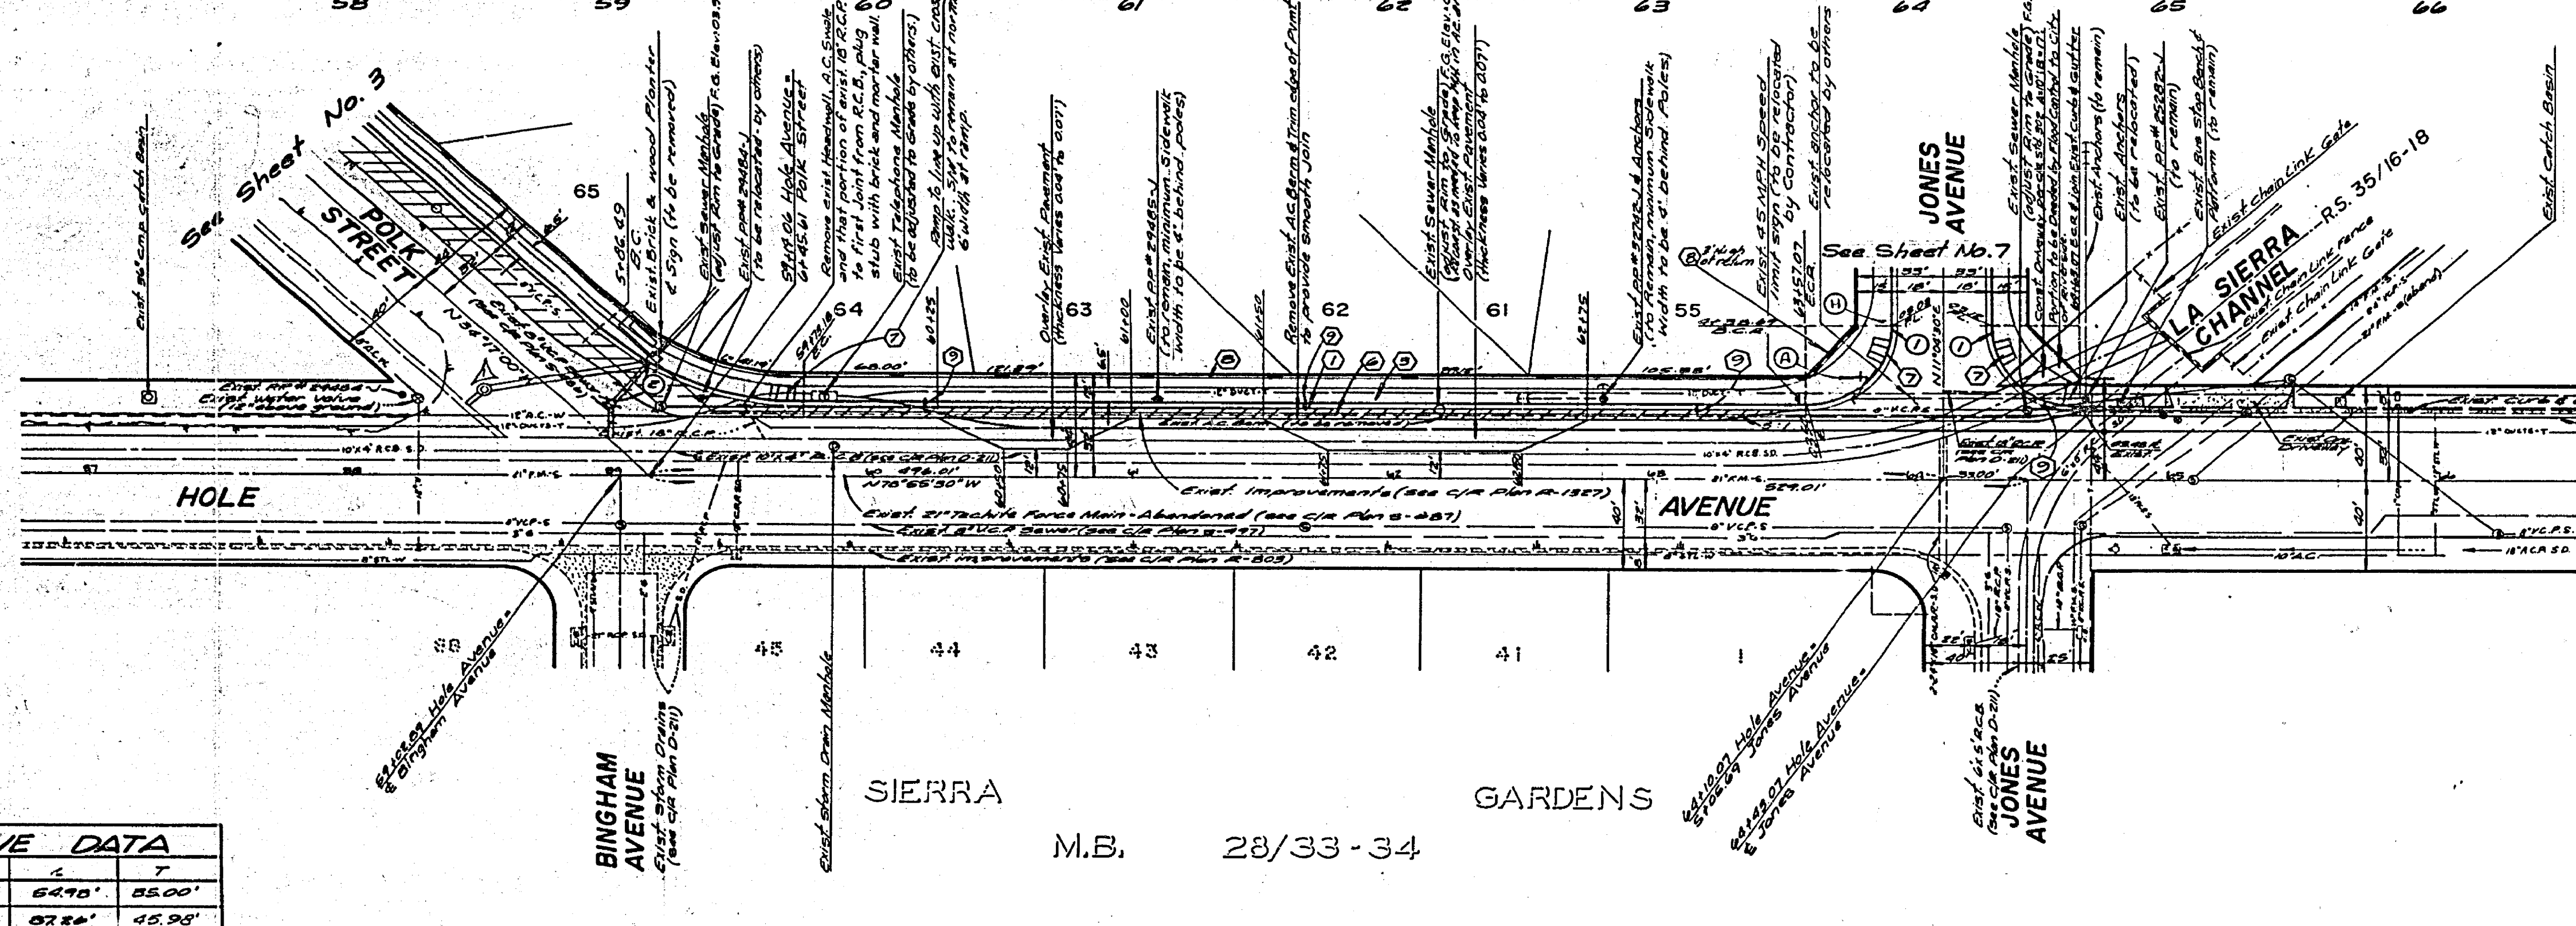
58 59 60 61 62 63 64 65 66

See Sheet No. 3

POLK STREET

65

Exist. 36" cmp Catch Basin

B.C. S=86.49

Exist. Brick & wood Planter & Sign (to be removed)

Exist. Sewer Manhole (adjust Rim to Grade) F.G. Elev.

Exist. pp# 24484 (to be relocated by others)

59+14.06 Hole Avenue = 64+45.61 Polk Street

Remove exist. Headwall, A.C. Swale and that portion of exist. 18" R.C.P. to first Joint from R.C.B., plug stub with brick and mortar wall.

Exist. Telephone Manhole (to be adjusted to Grade by others.)

Ramp to line up with exist. cross walk. Str. to remain at normal 6' width at ramp.

Overlay Exist. Pavement (thickness varies 0.04 to 0.07')

Exist. pp# 24485 (to remain, minimum sidewalk width to be 4' behind poles)

Remove Exist. A.C. Berm & Trim edge of Pvmt. to provide smooth join

Exist. Sewer Manhole (adjust Rim to Grade) F.G. Elev.

Overlay Exist. Pavement (thickness varies 0.04 to 0.07')

Exist. pp# 3 & Anchors (to remain, minimum sidewalk width to be 4' behind Poles)

Exist. 45 MPH Speed limit sign (to be relocated by Contractor)

Exist. anchor to be relocated by others

JONES AVENUE

See Sheet No. 7

Exist. Sewer Manhole (adjust Rim to Grade)

Const. Driveway

Exist. Anchors (to remain)

Exist. Anchors (to be relocated)

Exist. pp# (to remain)

Exist. Bus stop Bench & Platform (to remain)

Exist. Chain Link Gate

LA SIERRA CHANNEL

R.S. 35/16-18

Exist. Chain Link Fence

Exist. Chain Link Gate

Exist. Catch Basin

Exist. pp# 24484

Exist. water valve (12" above ground)

N 34°17'00" W

64

63

62

61

55

68.00'

105.88'

N 70°56'30" W 496.01'

529.01'

Exist. 18" R.C.P.

Exist. 10'x4' R.C.B.

Exist. Improvements (see C/R Plan R-1327)

Exist. 21" Techite Force Main - Abandoned (see C/R Plan S-287)

Exist. 8" V.C.P. Sewer (see C/R Plan S-497)

Exist. Improvements (see C/R Plan R-803)

HOLE

AVENUE

Exist. Curb & Gutter

Exist. Driveway

88

45

44

43

42

41

1

59+06.69 Hole Avenue = Bingham Avenue

BINGHAM AVENUE

Exist. Storm Drains (see C/R Plan D-211)

Exist. Storm Drain Manhole

SIERRA

GARDENS

M.B. 28/33-34

64+10.07 Hole Avenue = 5+06.69 Jones Avenue

64+49.07 Hole Avenue = Jones Avenue

Exist. 6'x5' R.C.B. (see C/R Plan D-211)

JONES AVENUE

| VE DATA | | |
|---|---|---|
| | L | T |
| | 64.98' | 85.00' |
| | 87.26' | 45.98' |